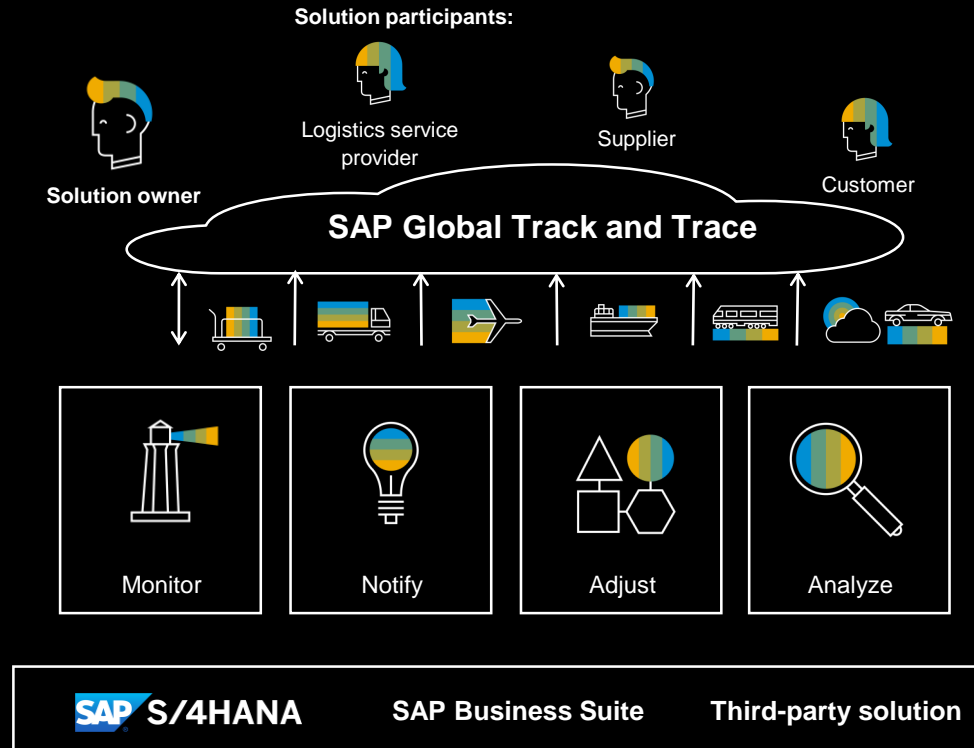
Solution participants:

Solution owner

Logistics service provider

Supplier

Customer

SAP Global Track and Trace

Monitor

Notify

Adjust

Analyze

SAP S/4HANA

SAP Business Suite

Third-party solution